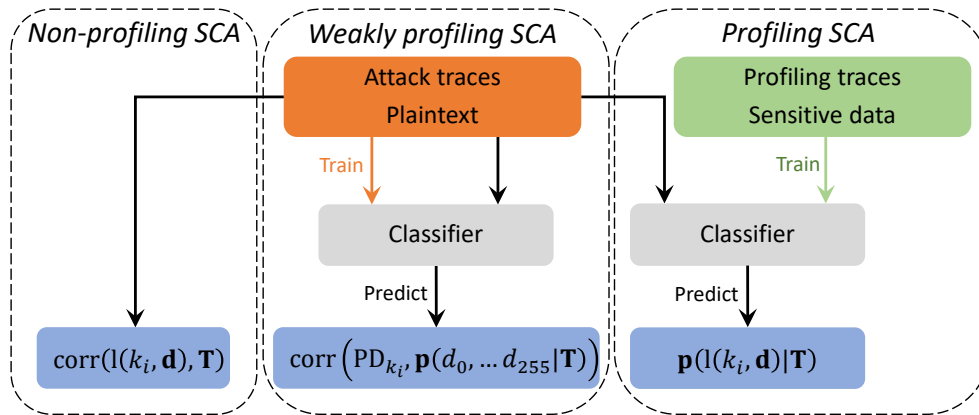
Non-profiling SCA

Weakly profiling SCA

Profiling SCA

Attack traces
Plaintext

Profiling traces
Sensitive data

Train

Train

Classifier

Classifier

Predict

Predict

$\mathrm{corr}(\mathrm{l}(k_i, \mathbf{d}), \mathbf{T})$

$\mathrm{corr}\left(\mathrm{PD}_{k_i}, \mathbf{p}(d_0, \ldots d_{255}|\mathbf{T})\right)$

$\mathbf{p}(\mathrm{l}(k_i, \mathbf{d})|\mathbf{T})$